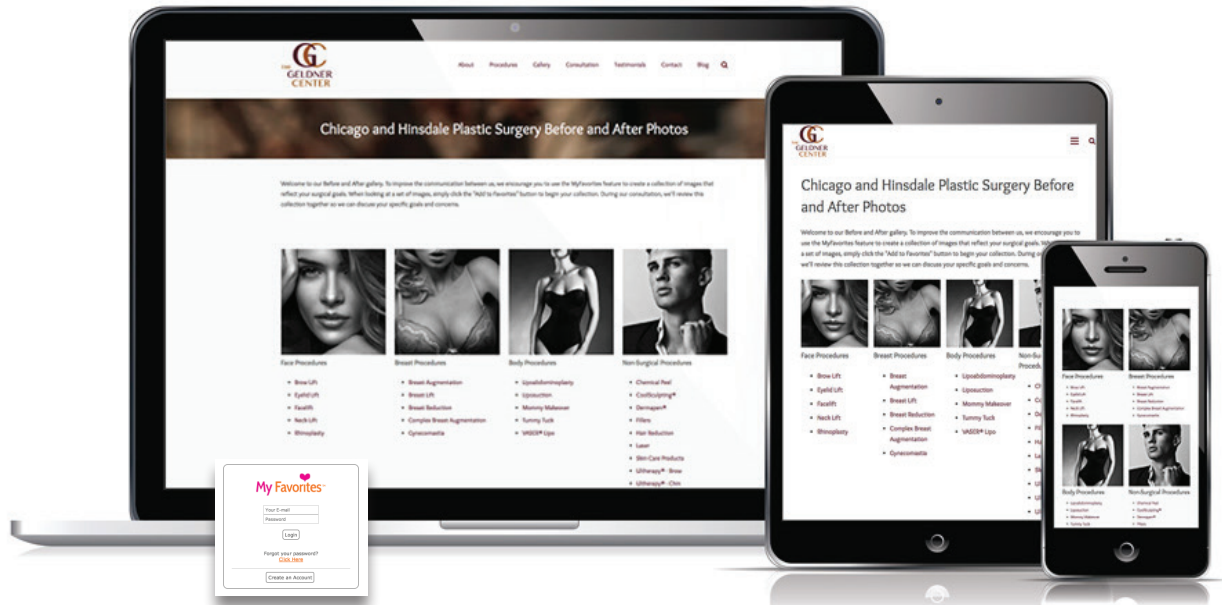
GC
THE GELDNER CENTER

About Procedures Gallery Consultation Testimonials Contact Blog

Chicago and Hinsdale Plastic Surgery Before and After Photos

Welcome to our Before and After gallery. To improve the communication between us, we encourage you to use the MyFavorites feature to create a collection of images that reflect your surgical goals. When looking at a set of images, simply click the "Add to Favorites" button to begin your collection. During our consultation, we'll review this collection together so we can discuss your specific goals and concerns.

Face Procedures
- Brow Lift
- Eyelid Lift
- Facelift
- Neck Lift
- Rhinoplasty

Breast Procedures
- Breast Augmentation
- Breast Lift
- Breast Reduction
- Complex Breast Augmentation
- Gynecomastia

Body Procedures
- Lipoabdominoplasty
- Liposuction
- Mommy Makeover
- Tummy Tuck
- VASER® Lipo

Non-Surgical Procedures
- Chemical Peel
- CoolSculpting®
- Dermapen®
- Fillers
- Hair Reduction
- Laser
- Skin Care Products
- Ultherapy® - Brow
- Ultherapy® - Chin

My Favorites
Your E-mail
Password
Login
Forgot your password?
Click Here
Create an Account

GC
THE GELDNER CENTER

Chicago and Hinsdale Plastic Surgery Before and After Photos

Welcome to our Before and After gallery. To improve the communication between us, we encourage you to use the MyFavorites feature to create a collection of images that reflect your surgical goals. When looking at a set of images, simply click the "Add to Favorites" button to begin your collection. During our consultation, we'll review this collection together so we can discuss your specific goals and concerns.

Face Procedures
- Brow Lift
- Eyelid Lift
- Facelift
- Neck Lift
- Rhinoplasty

Breast Procedures
- Breast Augmentation
- Breast Lift
- Breast Reduction
- Complex Breast Augmentation
- Gynecomastia

Body Procedures
- Lipoabdominoplasty
- Liposuction
- Mommy Makeover
- Tummy Tuck
- VASER® Lipo

Non-Su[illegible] Procedures

Face Procedures
- Brow Lift
- Eyelid Lift
- Facelift
- Neck Lift
- Rhinoplasty

Breast Procedures
- Breast Augmentation
- Breast Lift
- Breast Reduction
- Complex Breast Augmentation
- Gynecomastia

Body Procedures
- Lipoabdominoplasty
- Liposuction
- Mommy Makeover
- Tummy Tuck

Non-Surgical Procedures
- Chemical Peel
- CoolSculpting®
- Dermapen®
- Fillers